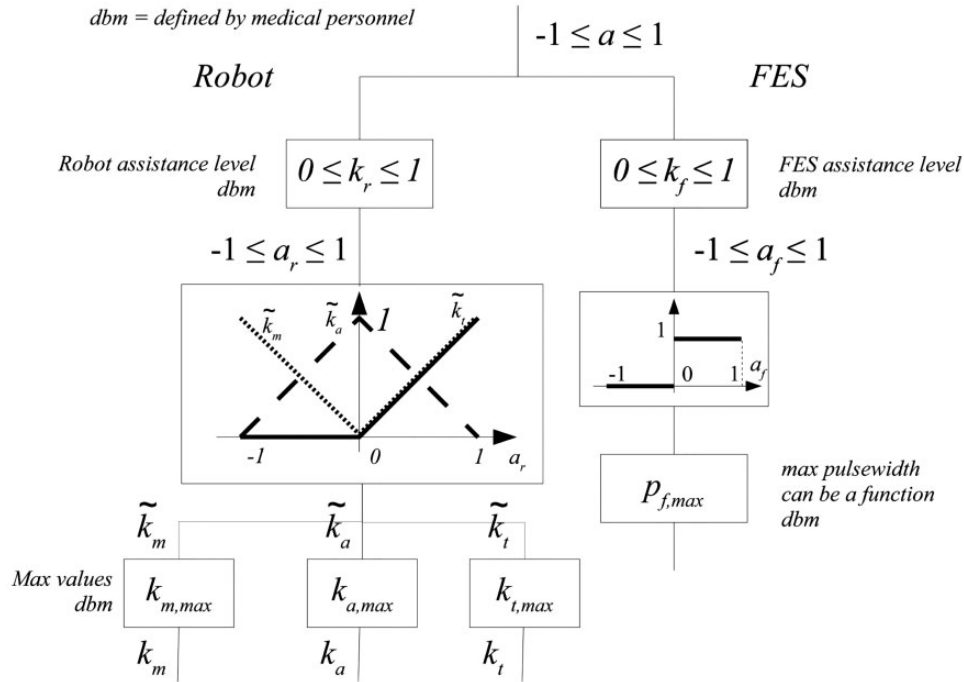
dbm = defined by medical personnel

$-1 \leq a \leq 1$

Robot

FES

Robot assistance level dbm

$0 \leq k_r \leq 1$

$0 \leq k_f \leq 1$

FES assistance level dbm

$-1 \leq a_r \leq 1$

$-1 \leq a_f \leq 1$

$\tilde{k}_m$ $\tilde{k}_a$ $1$ $\tilde{k}_t$

$-1$ $0$ $1$ $a_r$

$1$

$-1$ $0$ $1$ $a_f$

$p_{f,max}$

max pulsewidth can be a function dbm

$\tilde{k}_m$ $\tilde{k}_a$ $\tilde{k}_t$

Max values dbm

$k_{m,max}$ $k_{a,max}$ $k_{t,max}$

$k_m$ $k_a$ $k_t$